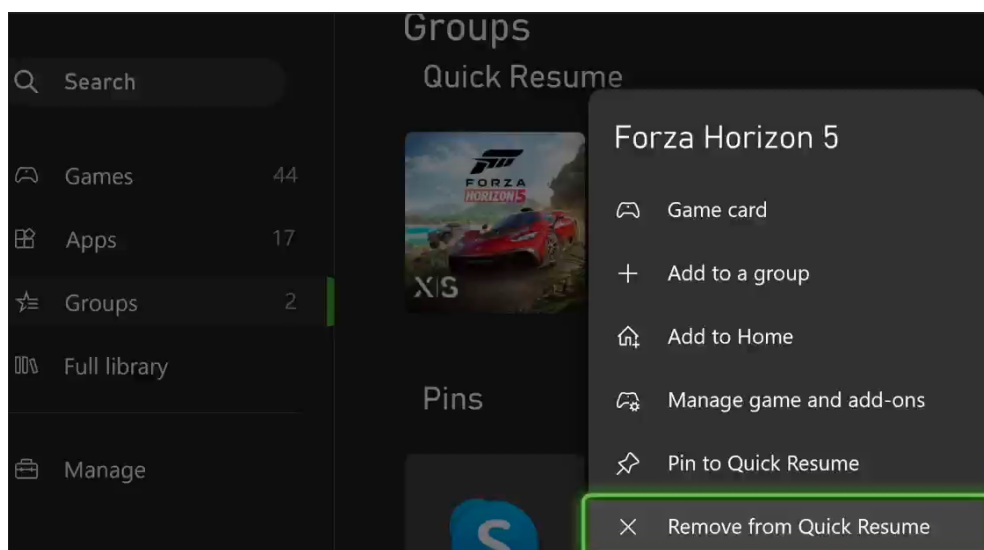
Search

Games 44

Apps 17

Groups 2

Full library

Manage

Groups

Quick Resume

FORZA HORIZON 5

X|S

Pins

Forza Horizon 5

Game card

Add to a group

Add to Home

Manage game and add-ons

Pin to Quick Resume

Remove from Quick Resume